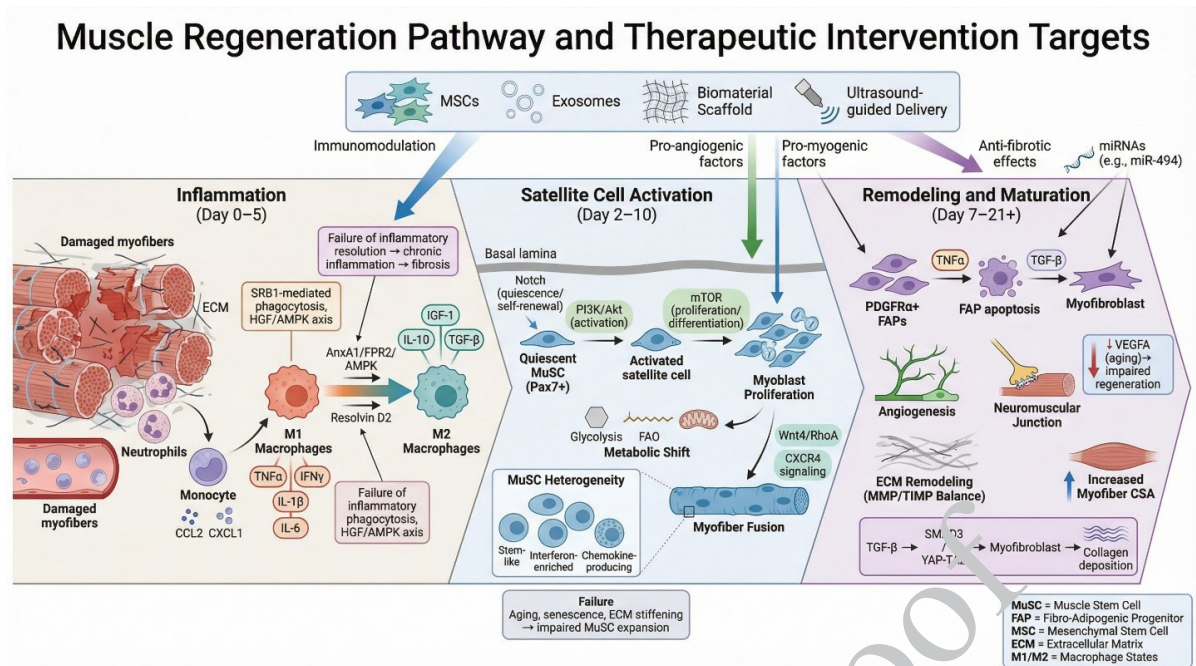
Muscle Regeneration Pathway and Therapeutic Intervention Targets

MSCs
Exosomes
Biomaterial Scaffold
Ultrasound-guided Delivery

Immunomodulation
Pro-angiogenic factors
Pro-myogenic factors
Anti-fibrotic effects
miRNAs (e.g., miR-494)

Inflammation
(Day 0–5)

Damaged myofibers
ECM
Neutrophils
Damaged myofibers
Monocyte
CCL2 CXCL1
Failure of inflammatory resolution → chronic inflammation → fibrosis
SRB1-mediated phagocytosis, HGF/AMPK axis
M1 Macrophages
TNFα
IFNγ
IL-1β
IL-6
AnxA1/FPR2/AMPK
Resolvin D2
IGF-1
IL-10
TGF-β
M2 Macrophages
Failure of inflammatory phagocytosis, HGF/AMPK axis

Satellite Cell Activation
(Day 2–10)

Basal lamina
Notch (quiescence/self-renewal)
PI3K/Akt (activation)
mTOR (proliferation/differentiation)
Quiescent MuSC (Pax7+)
Activated satellite cell
Myoblast Proliferation
Glycolysis
FAO
Metabolic Shift
Wnt4/RhoA
CXCR4 signaling
MuSC Heterogeneity
Stem-like
Interferon-enriched
Chemokine-producing
Myofiber Fusion

Failure
Aging, senescence, ECM stiffening → impaired MuSC expansion

Remodeling and Maturation
(Day 7–21+)

TNFα
TGF-β
PDGFRα+ FAPs
FAP apoptosis
Myofibroblast
Angiogenesis
Neuromuscular Junction
↓ VEGFA (aging)→ impaired regeneration
ECM Remodeling (MMP/TIMP Balance)
Increased Myofiber CSA
TGF-β → SMAD3 / YAP-T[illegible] → Myofibroblast → Collagen deposition

MuSC = Muscle Stem Cell
FAP = Fibro-Adipogenic Progenitor
MSC = Mesenchymal Stem Cell
ECM = Extracellular Matrix
M1/M2 = Macrophage States